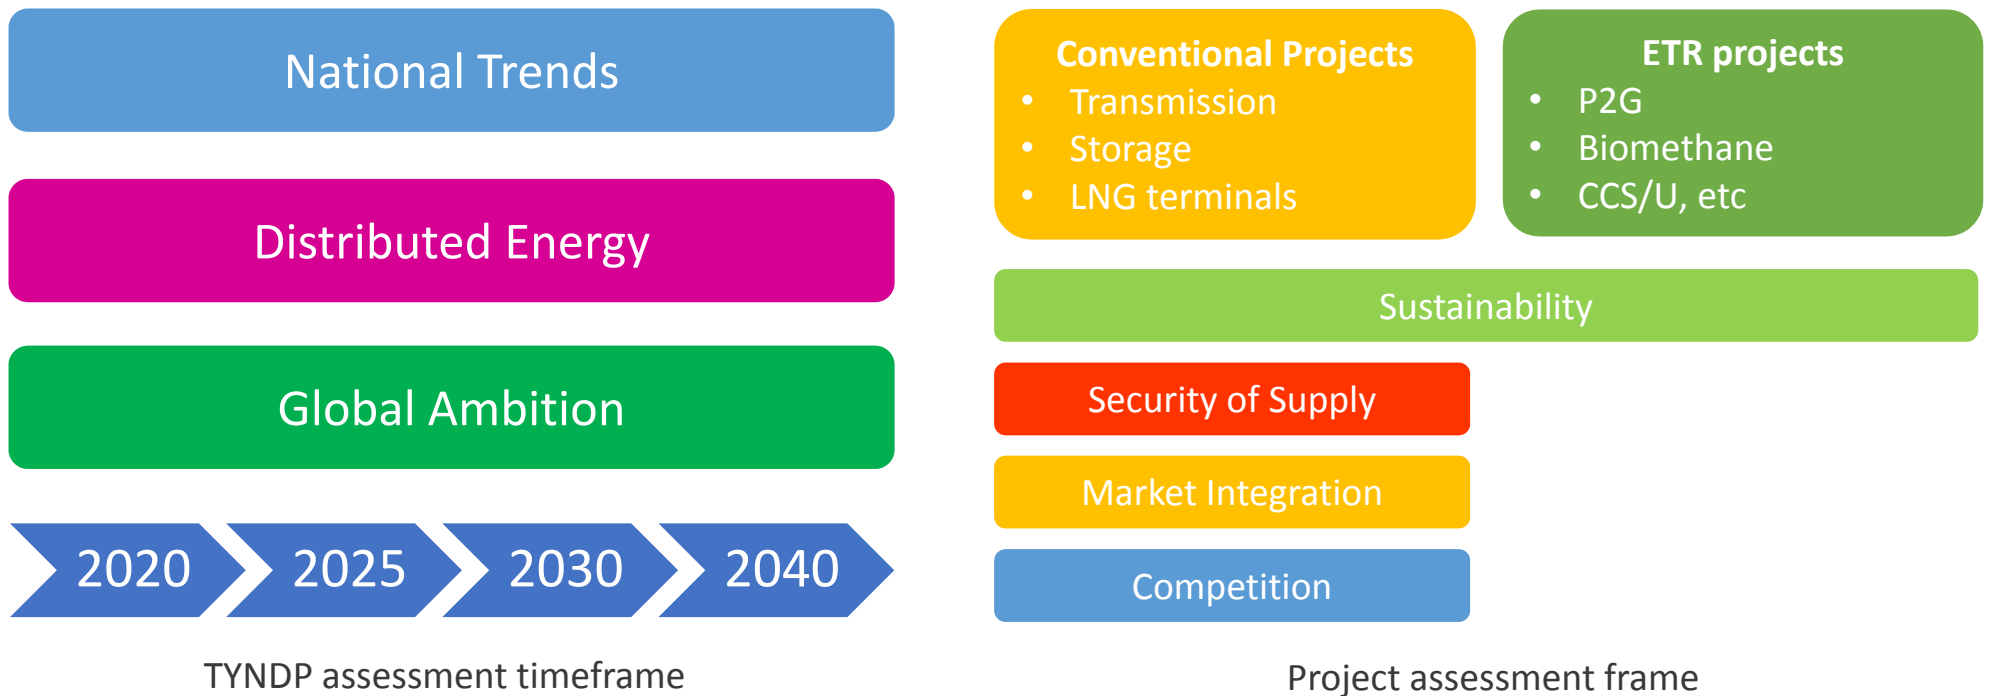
National Trends

Distributed Energy

Global Ambition

2020 2025 2030 2040

TYNDP assessment timeframe

Conventional Projects
- Transmission
- Storage
- LNG terminals

ETR projects
- P2G
- Biomethane
- CCS/U, etc

Sustainability

Security of Supply

Market Integration

Competition

Project assessment frame